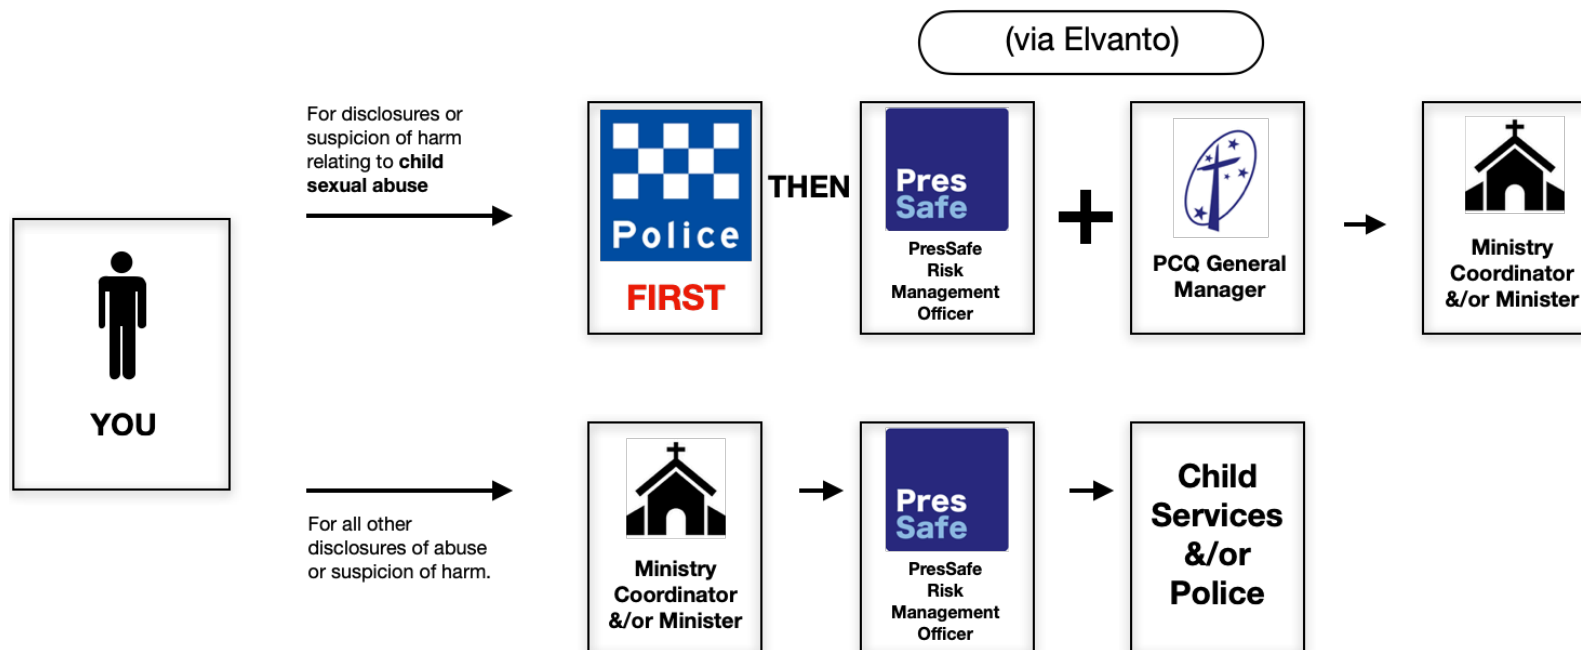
(via Elvanto)

YOU

For disclosures or suspicion of harm relating to child sexual abuse

Police

FIRST

THEN

Pres Safe

PresSafe Risk Management Officer

+

PCQ General Manager

Ministry Coordinator &/or Minister

For all other disclosures of abuse or suspicion of harm.

Ministry Coordinator &/or Minister

Pres Safe

PresSafe Risk Management Officer

Child Services &/or Police